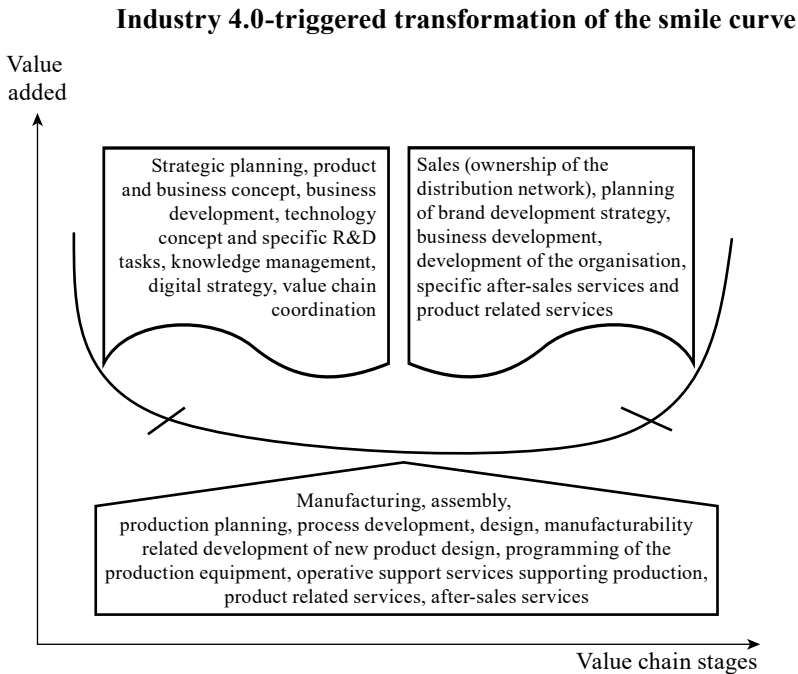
Industry 4.0-triggered transformation of the smile curve

Value added

Strategic planning, product and business concept, business development, technology concept and specific R&D tasks, knowledge management, digital strategy, value chain coordination

Sales (ownership of the distribution network), planning of brand development strategy, business development, development of the organisation, specific after-sales services and product related services

Manufacturing, assembly, production planning, process development, design, manufacturability related development of new product design, programming of the production equipment, operative support services supporting production, product related services, after-sales services

Value chain stages